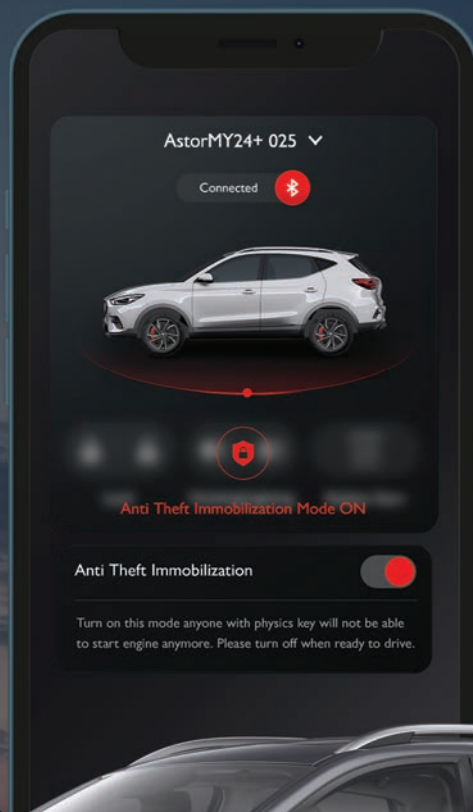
AstorMY24+ 025

Connected

Anti Theft Immobilization Mode ON

Anti Theft Immobilization

Turn on this mode anyone with physics key will not be able to start engine anymore. Please turn off when ready to drive.